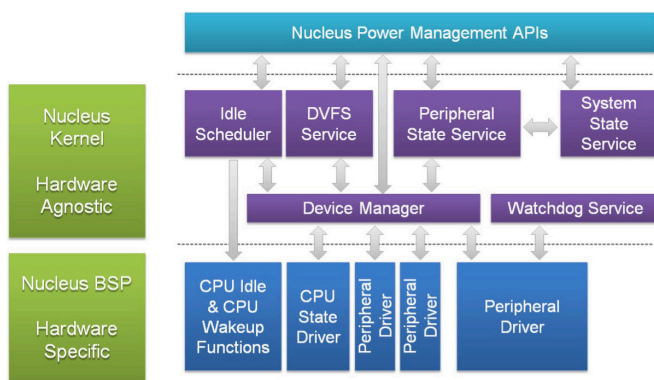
Nucleus Power Management APIs

Nucleus Kernel

Hardware Agnostic

Idle Scheduler

DVFS Service

Peripheral State Service

System State Service

Device Manager

Watchdog Service

Nucleus BSP

Hardware Specific

CPU Idle & CPU Wakeup Functions

CPU State Driver

Peripheral Driver

Peripheral Driver

Peripheral Driver